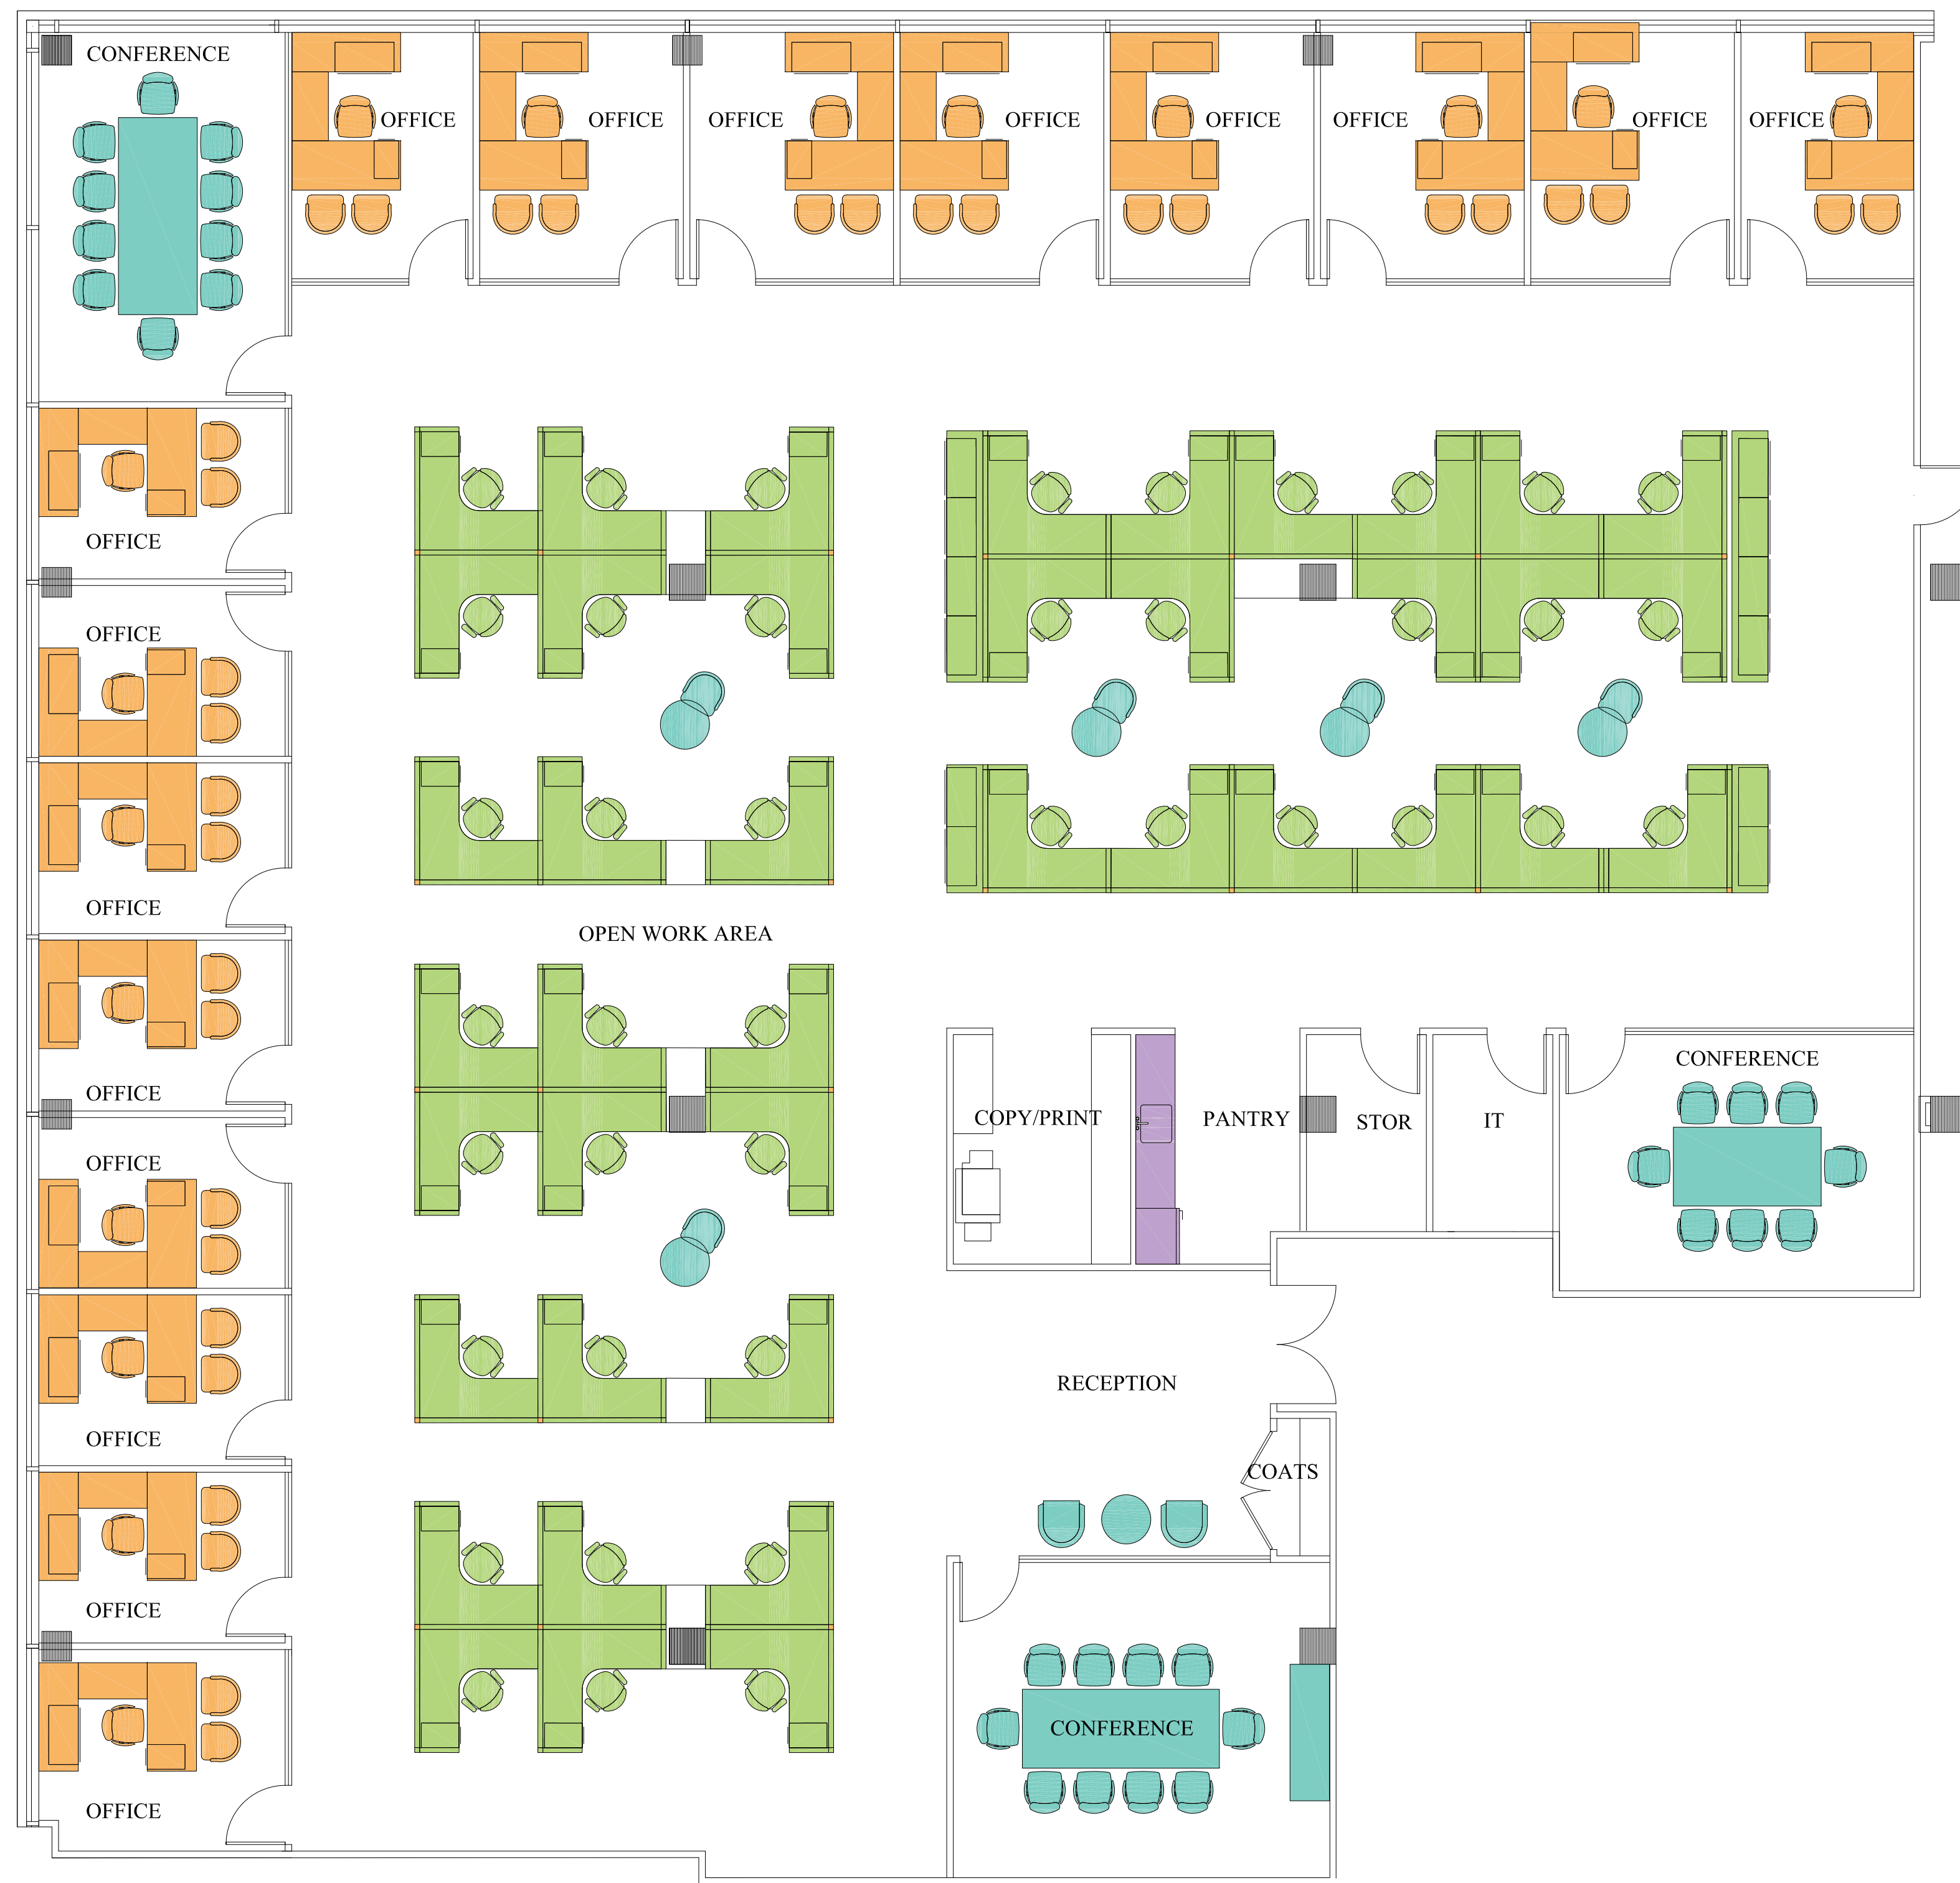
CONFERENCE
OFFICE
OFFICE
OFFICE
OFFICE
OFFICE
OFFICE
OFFICE
OFFICE

OFFICE
OFFICE
OFFICE
OFFICE
OFFICE
OFFICE
OFFICE
OFFICE

OPEN WORK AREA

COPY/PRINT
PANTRY
STOR
IT
CONFERENCE

RECEPTION
COATS
CONFERENCE